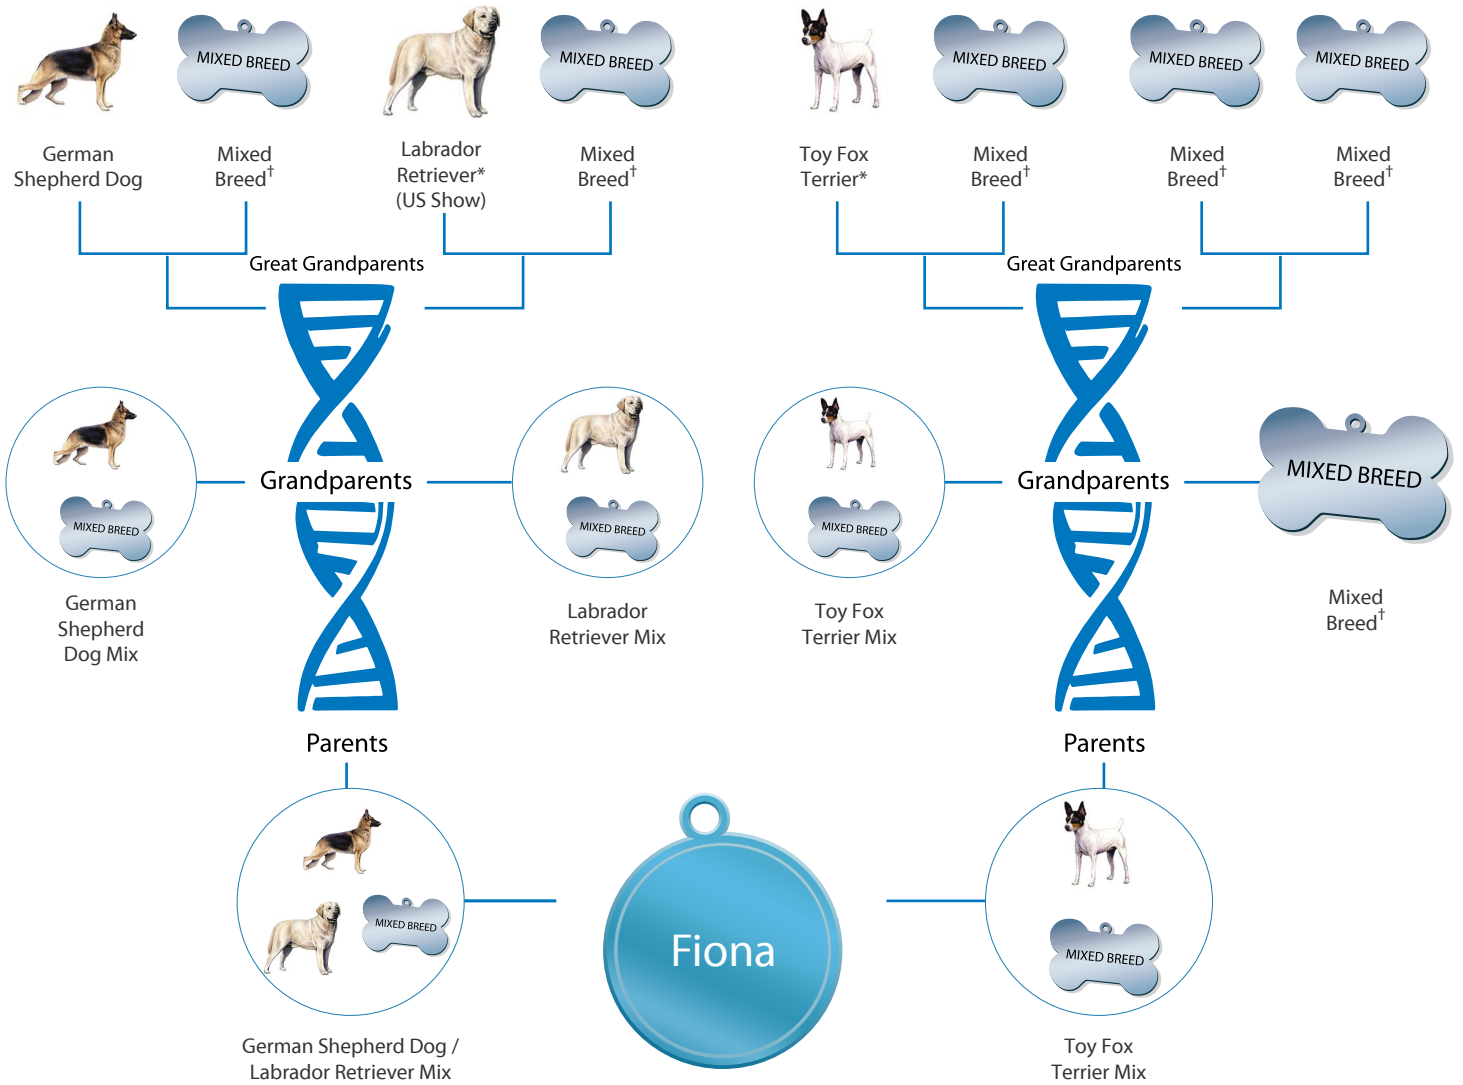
MIXED BREED MIXED BREED MIXED BREED MIXED BREED MIXED BREED

German Shepherd Dog

Mixed Breed$^{\dagger}$

Labrador Retriever* (US Show)

Mixed Breed$^{\dagger}$

Toy Fox Terrier*

Mixed Breed$^{\dagger}$

Mixed Breed$^{\dagger}$

Mixed Breed$^{\dagger}$

Great Grandparents

Great Grandparents

MIXED BREED

German Shepherd Dog Mix

Grandparents

MIXED BREED

Labrador Retriever Mix

MIXED BREED

Toy Fox Terrier Mix

Grandparents

MIXED BREED

Mixed Breed$^{\dagger}$

Parents

Parents

MIXED BREED

German Shepherd Dog / Labrador Retriever Mix

Fiona

MIXED BREED

Toy Fox Terrier Mix